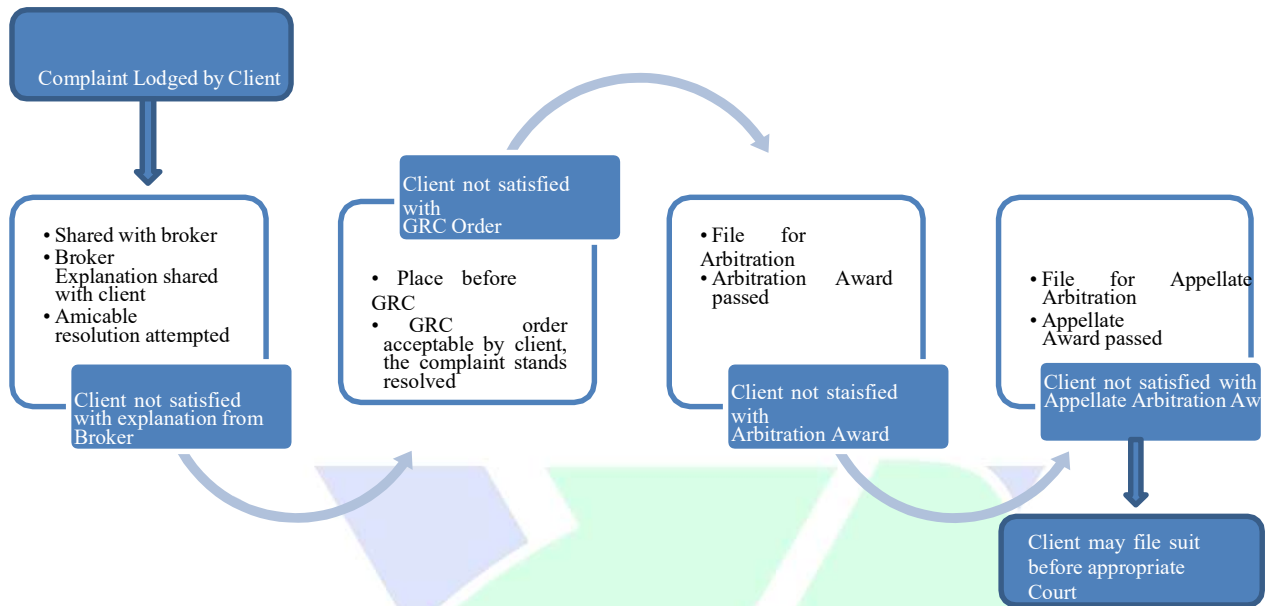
Complaint Lodged by Client

• Shared with broker
• Broker Explanation shared with client
• Amicable resolution attempted

Client not satisfied with explanation from Broker

Client not satisfied with GRC Order

• Place before GRC
• GRC order acceptable by client, the complaint stands resolved

• File for Arbitration
• Arbitration Award passed

Client not staisfied with Arbitration Award

• File for Appellate Arbitration
• Appellate Award passed

Client not satisfied with Appellate Arbitration Aw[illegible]

Client may file suit before appropriate Court